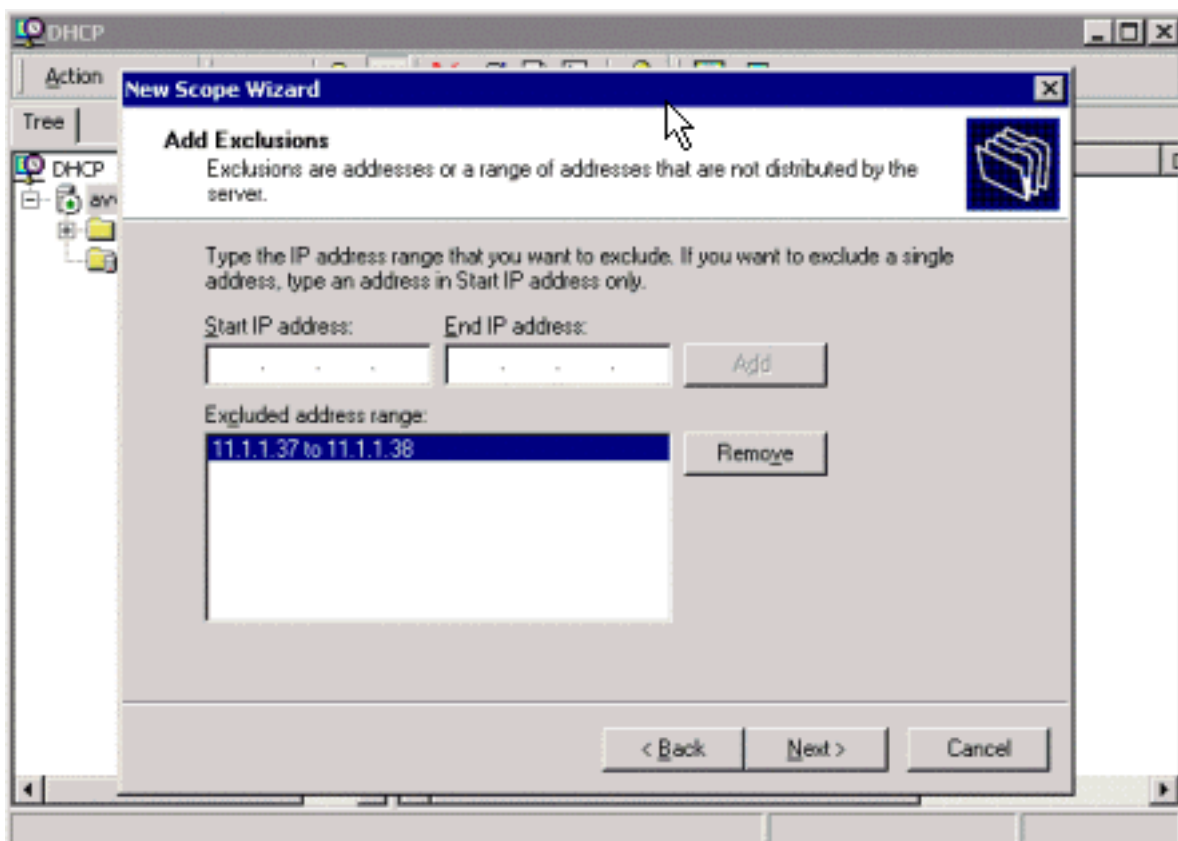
DHCP

Action

Tree

DHCP

an

New Scope Wizard

Add Exclusions

Exclusions are addresses or a range of addresses that are not distributed by the server.

Type the IP address range that you want to exclude. If you want to exclude a single address, type an address in Start IP address only.

Start IP address:

End IP address:

Add

Excluded address range:

11.1.1.37 to 11.1.1.38

Remove

< Back

Next >

Cancel